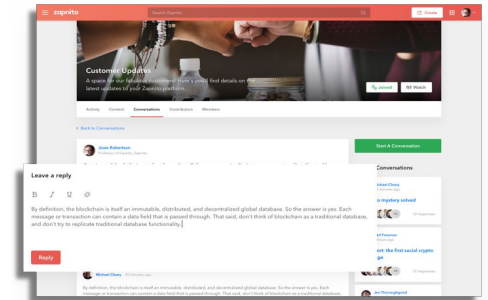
zapnito

Search Zapnito

Create

Customer Updates

A space for our fabulous customers! Here's you'll find details on the latest updates to your Zapnito platform.

Joined

Watch

Activity Content Conversations Contributors Members

< Back to Conversations

Jason Robertson

Professor of Forestry, Zapnito

Start A Conversation

Conversations

Leave a reply

B I U

By definition, the blockchain is itself an immutable, distributed, and decentralized global database. So the answer is yes. Each message or transaction can contain a data field that is passed through. That said, don't think of blockchain as a traditional database, and don't try to replicate traditional database functionality.

Reply

Michael Chavy

By definition, the blockchain is itself an immutable, distributed, and decentralized global database. So the answer is yes. Each message or transaction can contain a data field that is passed through. That said, don't think of blockchain as a traditional database.

Michael Chavy

mystery solved

14

17 September

ian

first social crypto

14

17 September

Joe Throughgood